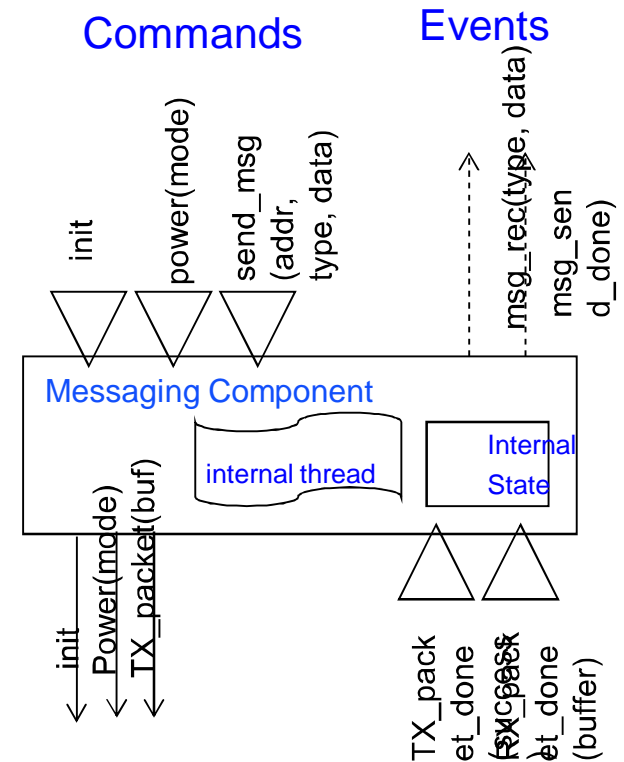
Commands

Events

init

power(mode)

send_msg (addr, type, data)

msg_rec(type, data)

msg_send_done)

Messaging Component

internal thread

Internal State

init

Power(mode)

TX_packet(buf)

TX_packet_done (success)

RX_packet_done (buffer)